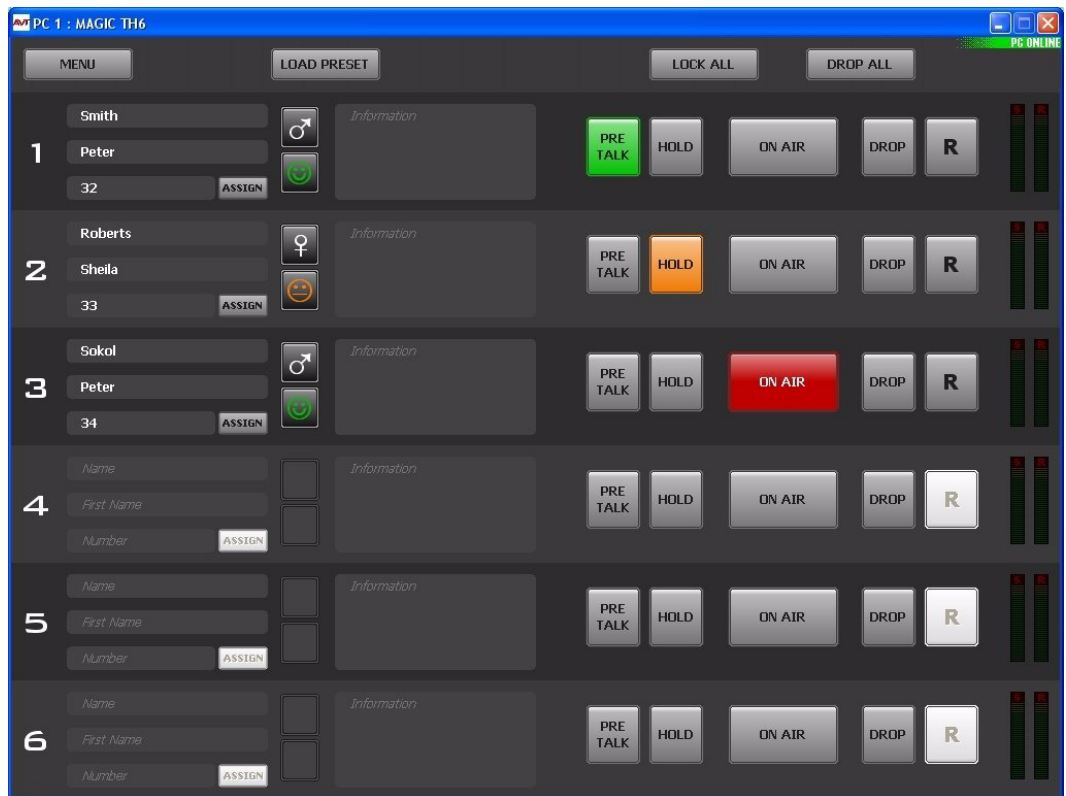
AVT PC 1 : MAGIC TH6

MENU

LOAD PRESET

LOCK ALL

DROP ALL

PC ONLINE

1
Smith
Peter
32
ASSIGN
♂
Information
PRE TALK
HOLD
ON AIR
DROP
R

2
Roberts
Sheila
33
ASSIGN
♀
Information
PRE TALK
HOLD
ON AIR
DROP
R

3
Sokol
Peter
34
ASSIGN
♂
Information
PRE TALK
HOLD
ON AIR
DROP
R

4
Name
First Name
Number
ASSIGN
Information
PRE TALK
HOLD
ON AIR
DROP
R

5
Name
First Name
Number
ASSIGN
Information
PRE TALK
HOLD
ON AIR
DROP
R

6
Name
First Name
Number
ASSIGN
Information
PRE TALK
HOLD
ON AIR
DROP
R